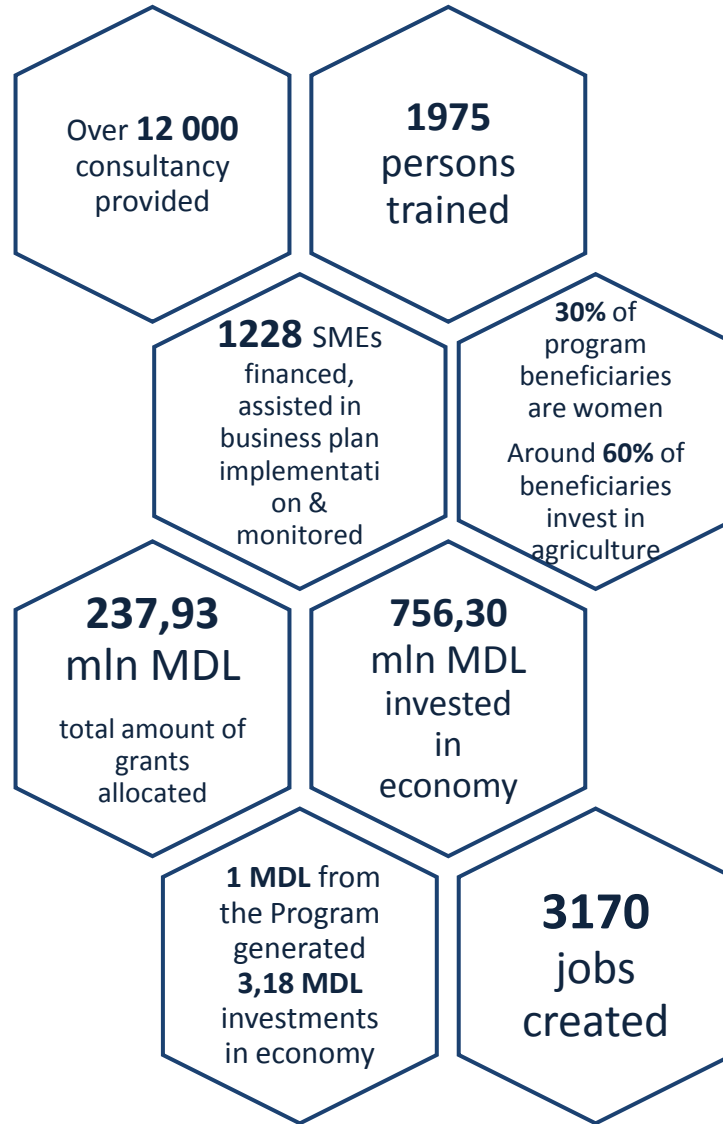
Over **12 000** consultancy provided

**1975** persons trained

**1228** SMEs financed, assisted in business plan implementation & monitored

**30%** of program beneficiaries are women

Around **60%** of beneficiaries invest in agriculture

**237,93** mln MDL

total amount of grants allocated

**756,30** mln MDL invested in economy

**1 MDL** from the Program generated **3,18 MDL** investments in economy

**3170** jobs created